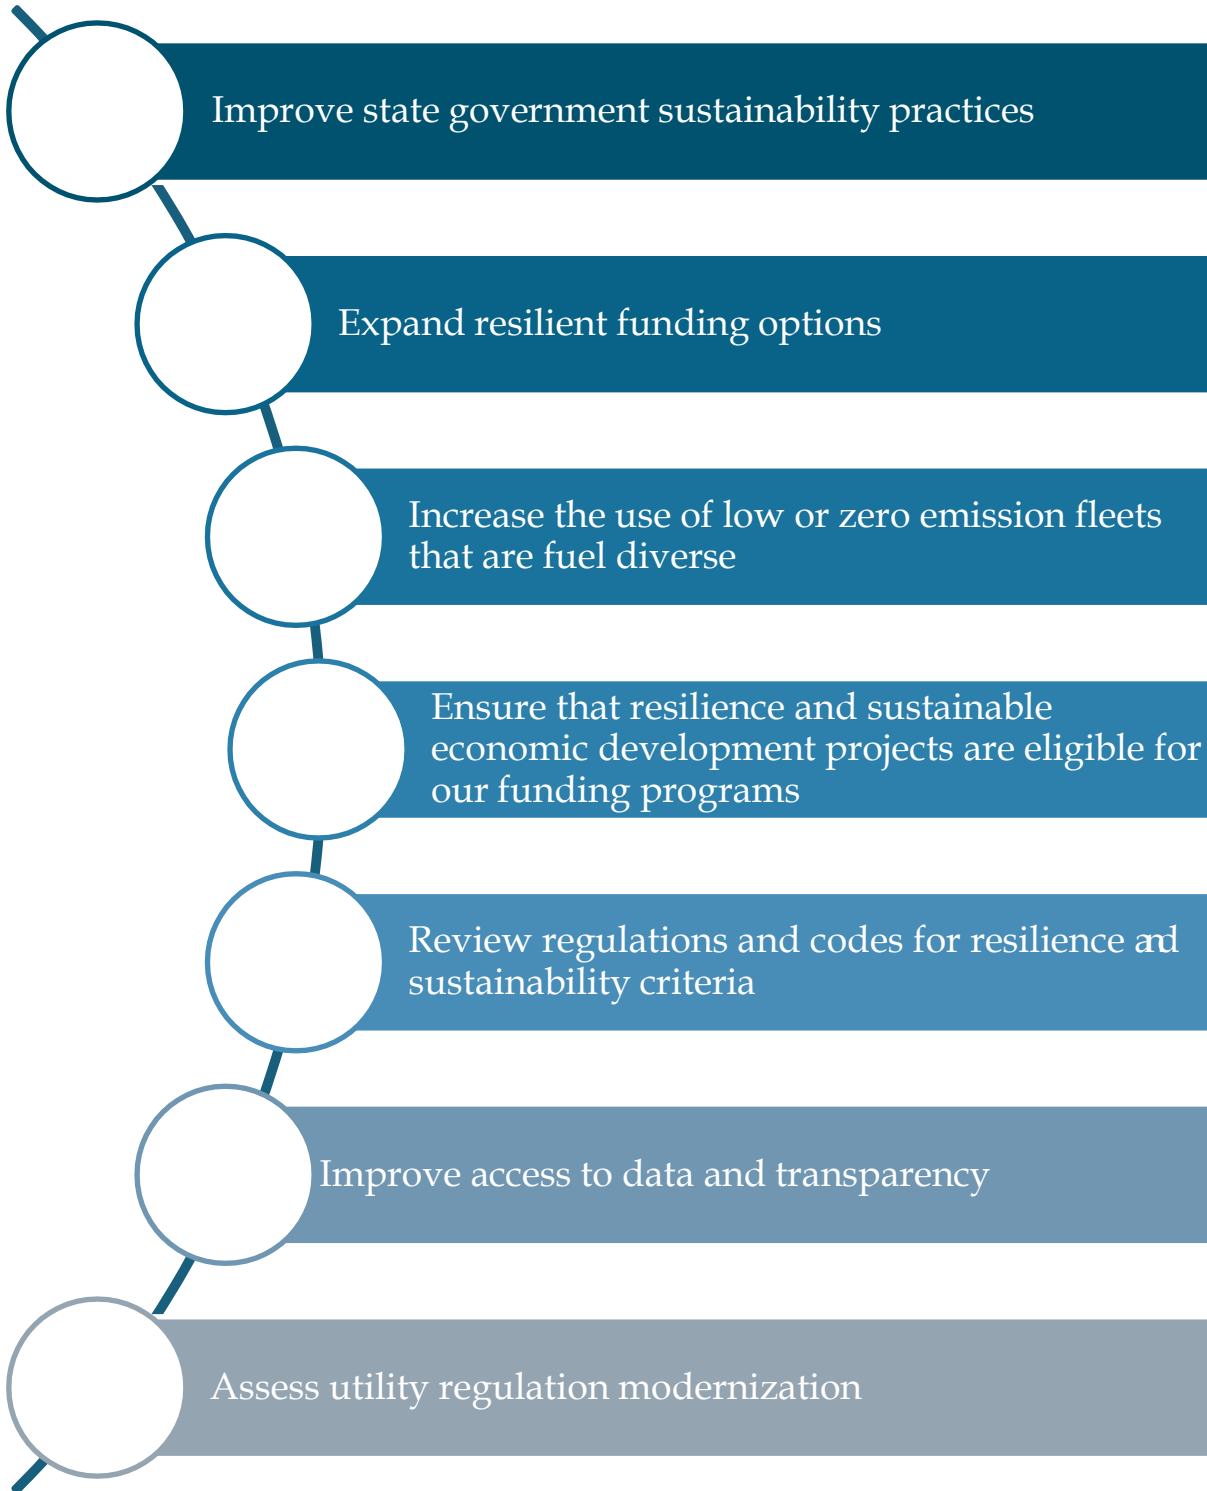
Improve state government sustainability practices

Expand resilient funding options

Increase the use of low or zero emission fleets that are fuel diverse

Ensure that resilience and sustainable economic development projects are eligible for our funding programs

Review regulations and codes for resilience and sustainability criteria

Improve access to data and transparency

Assess utility regulation modernization